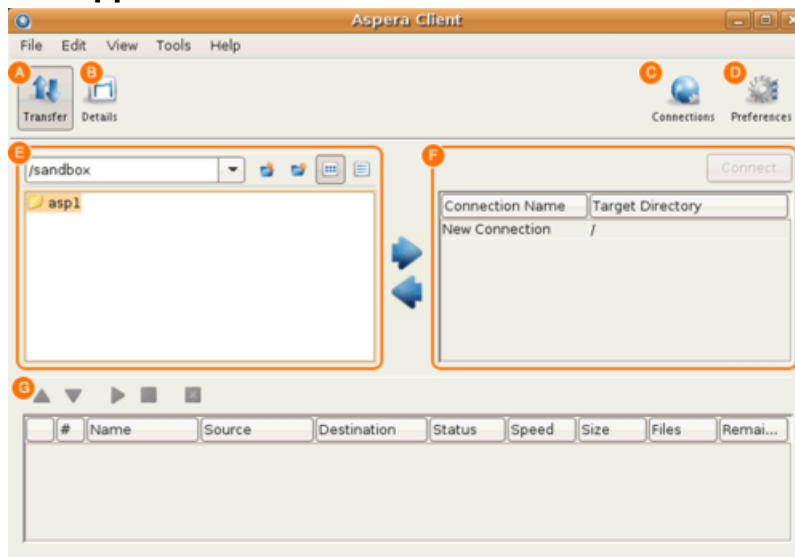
Aspera Client

File Edit View Tools Help

A Transfer
B Details
C Connections
D Preferences

E /sandbox

asp1

F Connect

| Connection Name | Target Directory |
|---|---|
| New Connection | / |

G

|  | # | Name | Source | Destination | Status | Speed | Size | Files | Remai... |
|---|---|---|---|---|---|---|---|---|---|